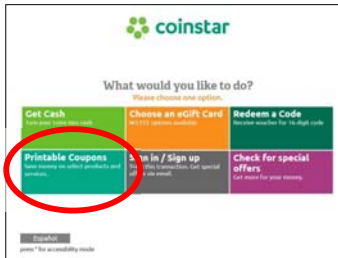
coinstar

What would you like to do?
Please choose one option.

Get Cash
Turn your coins into cash

Choose an eGift Card
NO FEE options available

Redeem a Code
Receive voucher for 16-digit code

Printable Coupons
Save money on select products and services.

Sign in / Sign up
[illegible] this transaction. Get special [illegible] via email.

Check for special offers
Get more for your money.

Español

press * for accessibility mode